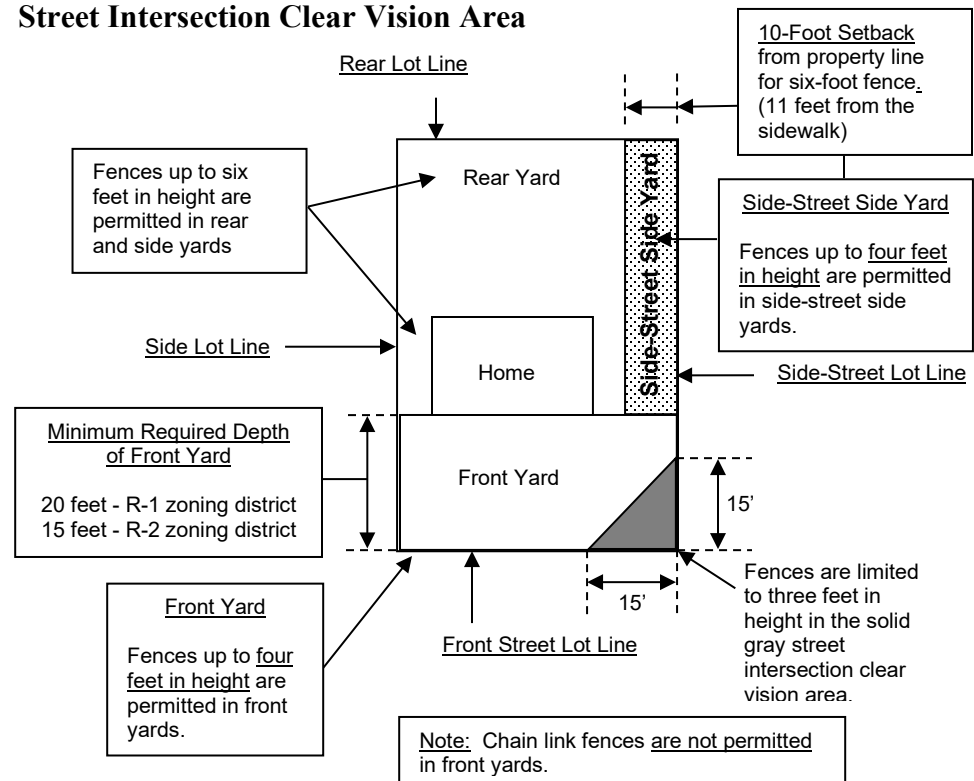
Street Intersection Clear Vision Area

Rear Lot Line

10-Foot Setback from property line for six-foot fence. (11 feet from the sidewalk)

Fences up to six feet in height are permitted in rear and side yards

Rear Yard

Side-Street Side Yard

Side-Street Side Yard

Fences up to four feet in height are permitted in side-street side yards.

Side Lot Line

Home

Side-Street Lot Line

Minimum Required Depth of Front Yard

20 feet - R-1 zoning district
15 feet - R-2 zoning district

Front Yard

15'

15'

Fences are limited to three feet in height in the solid gray street intersection clear vision area.

Front Yard

Fences up to four feet in height are permitted in front yards.

Front Street Lot Line

Note: Chain link fences are not permitted in front yards.